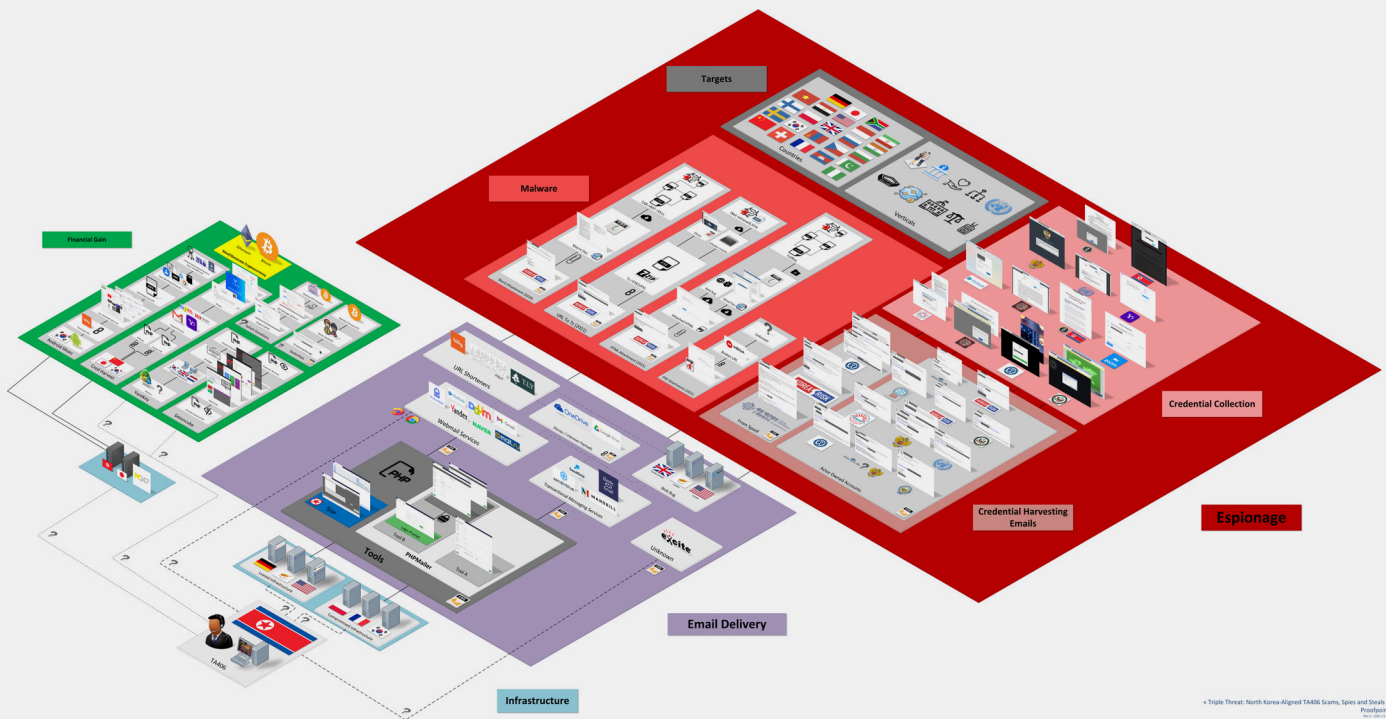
Targets

Countries

Verticals

Malware

Financial Gain

URL Shorteners

Webmail Services

Yandex

NAVER

OneDrive

Transactional Messaging Services

MANDRILL

Web Bug

Tools

PHPMailer

Tool B

Tool A

Unknown

excite

Credential Collection

Credential Harvesting Emails

Espionage

Email Delivery

TA406

Infrastructure

« Triple Threat: North Korea-Aligned TA406 Scams, Spies and Steals
Proofpoint